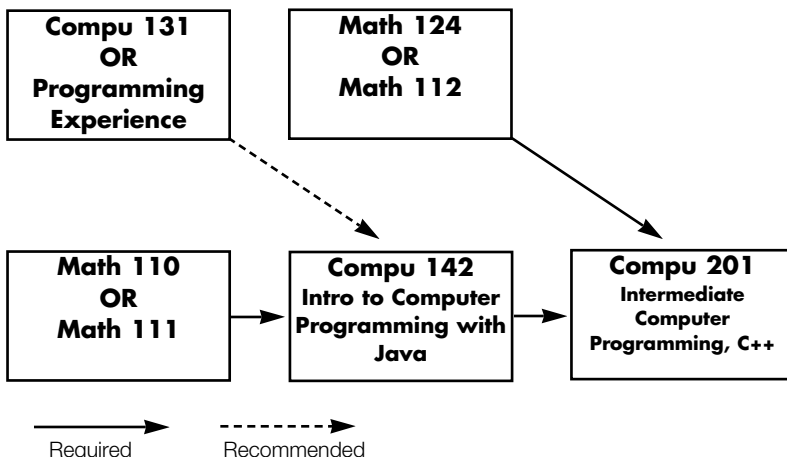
Compu 131
OR
Programming Experience

Math 124
OR
Math 112

Math 110
OR
Math 111

Compu 142
Intro to Computer Programming with Java

Compu 201
Intermediate Computer Programming, C++

Required

Recommended